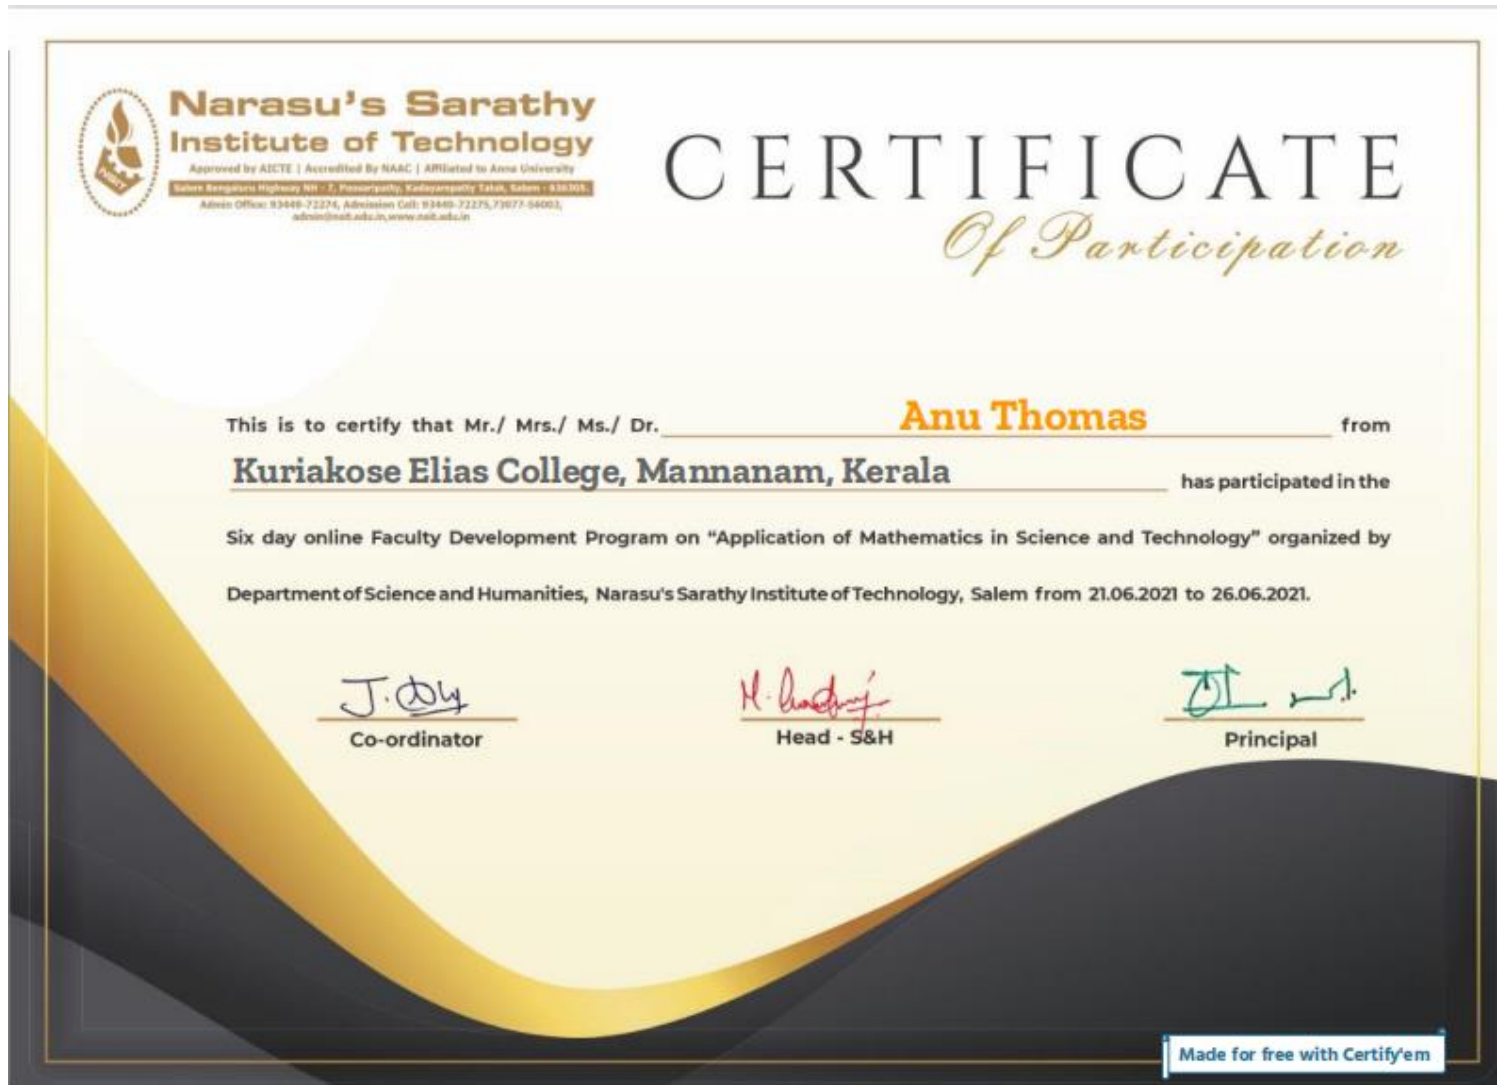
Narasu's Sarathy
Institute of Technology
Approved by AICTE | Accredited By NAAC | Affiliated to Anna University
Salem Bengaluru Highway NH - 7, Poosaripatty, Kadayampatty Taluk, Salem - 636305.
Admin Office: 93440-72274, Admission Cell: 93440-72275,73077-56001, admin@nsit.edu.in,www.nsit.edu.in

CERTIFICATE
Of Participation

This is to certify that Mr./ Mrs./ Ms./ Dr. Anu Thomas from Kuriakose Elias College, Mannanam, Kerala has participated in the Six day online Faculty Development Program on "Application of Mathematics in Science and Technology" organized by Department of Science and Humanities, Narasu's Sarathy Institute of Technology, Salem from 21.06.2021 to 26.06.2021.

Co-ordinator

Head - S&H

Principal

Made for free with Certify'em